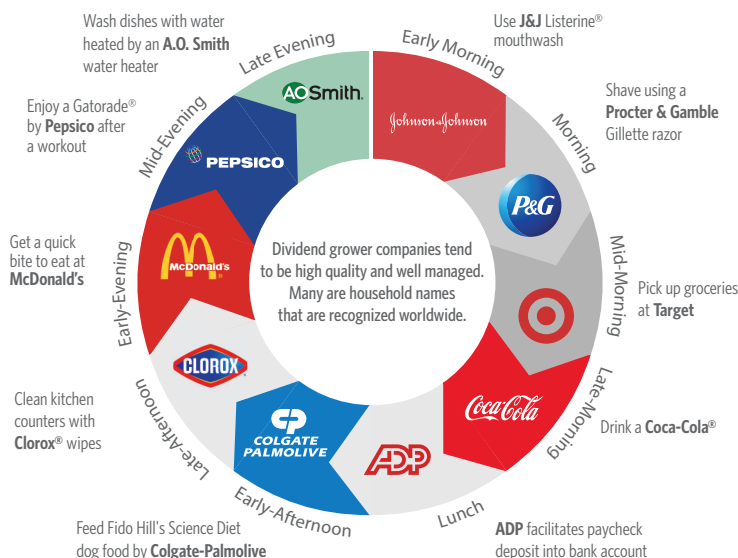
Wash dishes with water heated by an **A.O. Smith** water heater

Use **J&J** Listerine® mouthwash

Enjoy a Gatorade® by **Pepsico** after a workout

Shave using a **Procter & Gamble** Gillette razor

Get a quick bite to eat at **McDonald's**

Pick up groceries at **Target**

Clean kitchen counters with **Clorox**® wipes

Drink a **Coca-Cola**®

Feed Fido Hill's Science Diet dog food by **Colgate-Palmolive**

**ADP** facilitates paycheck deposit into bank account

Late Evening

A.O. Smith

Early Morning

Johnson & Johnson

Morning

P&G

Mid-Morning

Late-Morning

Coca-Cola

Lunch

ADP

Early-Afternoon

COLGATE PALMOLIVE

Late-Afternoon

CLOROX

Early-Evening

McDonald's

Mid-Evening

PEPSICO

Dividend grower companies tend to be high quality and well managed. Many are household names that are recognized worldwide.